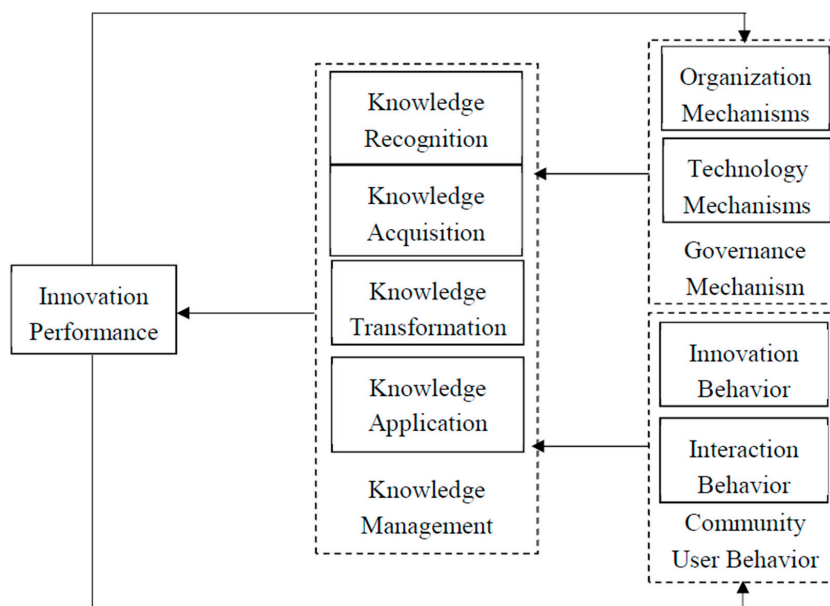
Innovation Performance

Knowledge Recognition

Knowledge Acquisition

Knowledge Transformation

Knowledge Application

Knowledge Management

Organization Mechanisms

Technology Mechanisms

Governance Mechanism

Innovation Behavior

Interaction Behavior

Community User Behavior